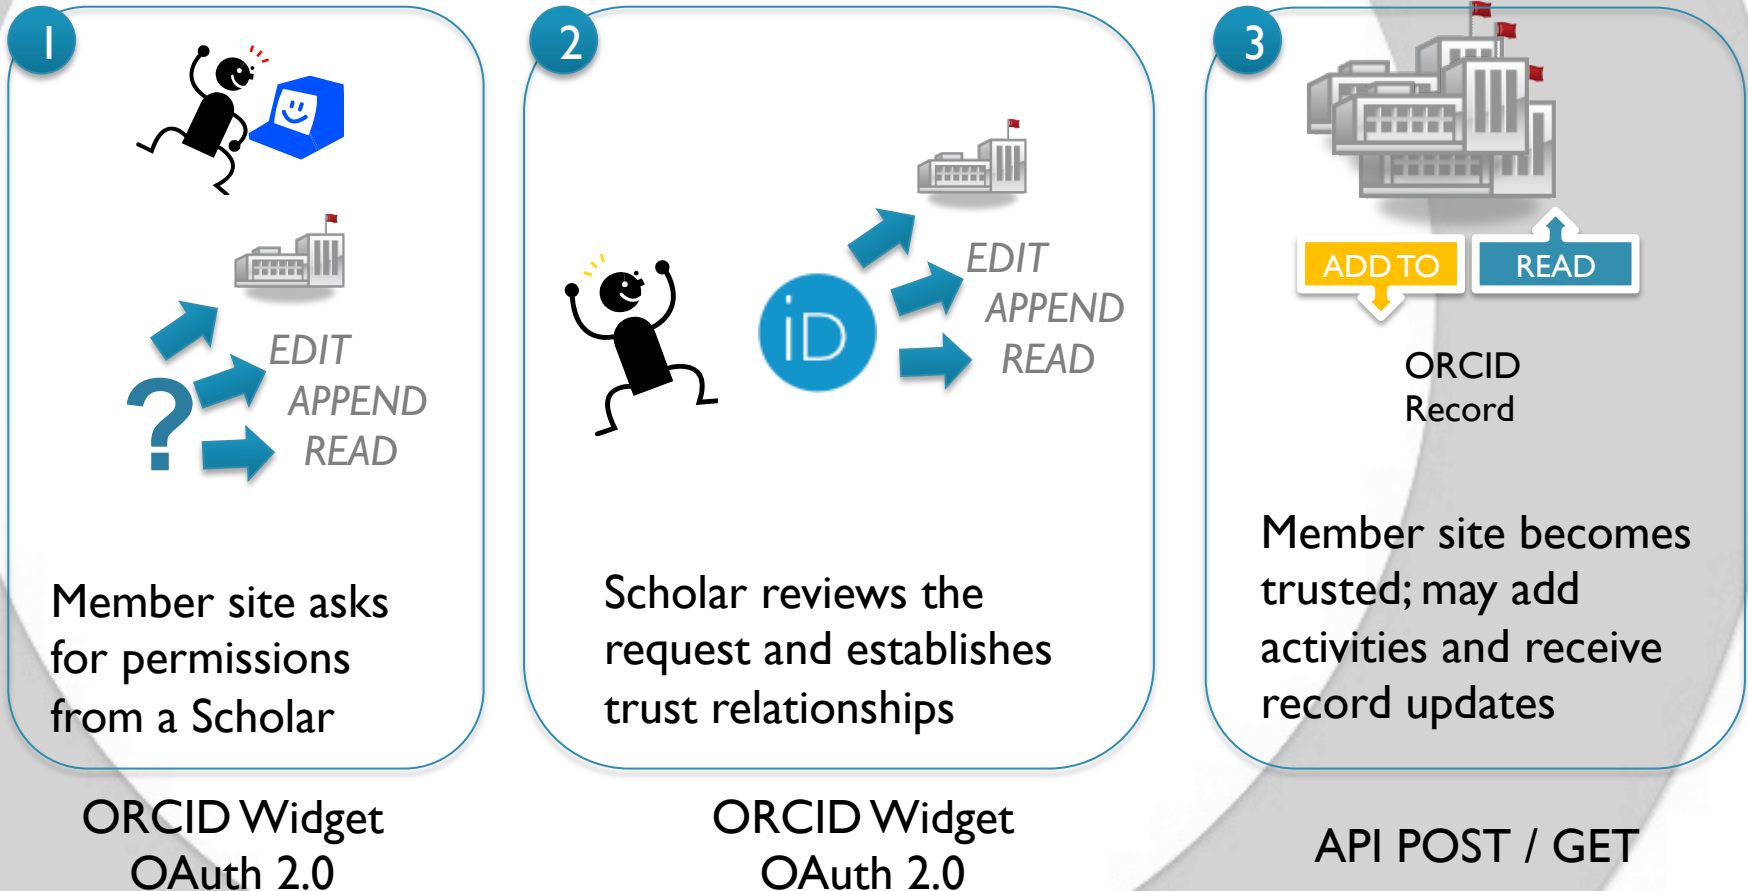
1

EDIT
APPEND
READ

?

Member site asks for permissions from a Scholar

ORCID Widget
OAuth 2.0

2

iD

EDIT
APPEND
READ

Scholar reviews the request and establishes trust relationships

ORCID Widget
OAuth 2.0

3

ADD TO
READ

ORCID Record

Member site becomes trusted; may add activities and receive record updates

API POST / GET